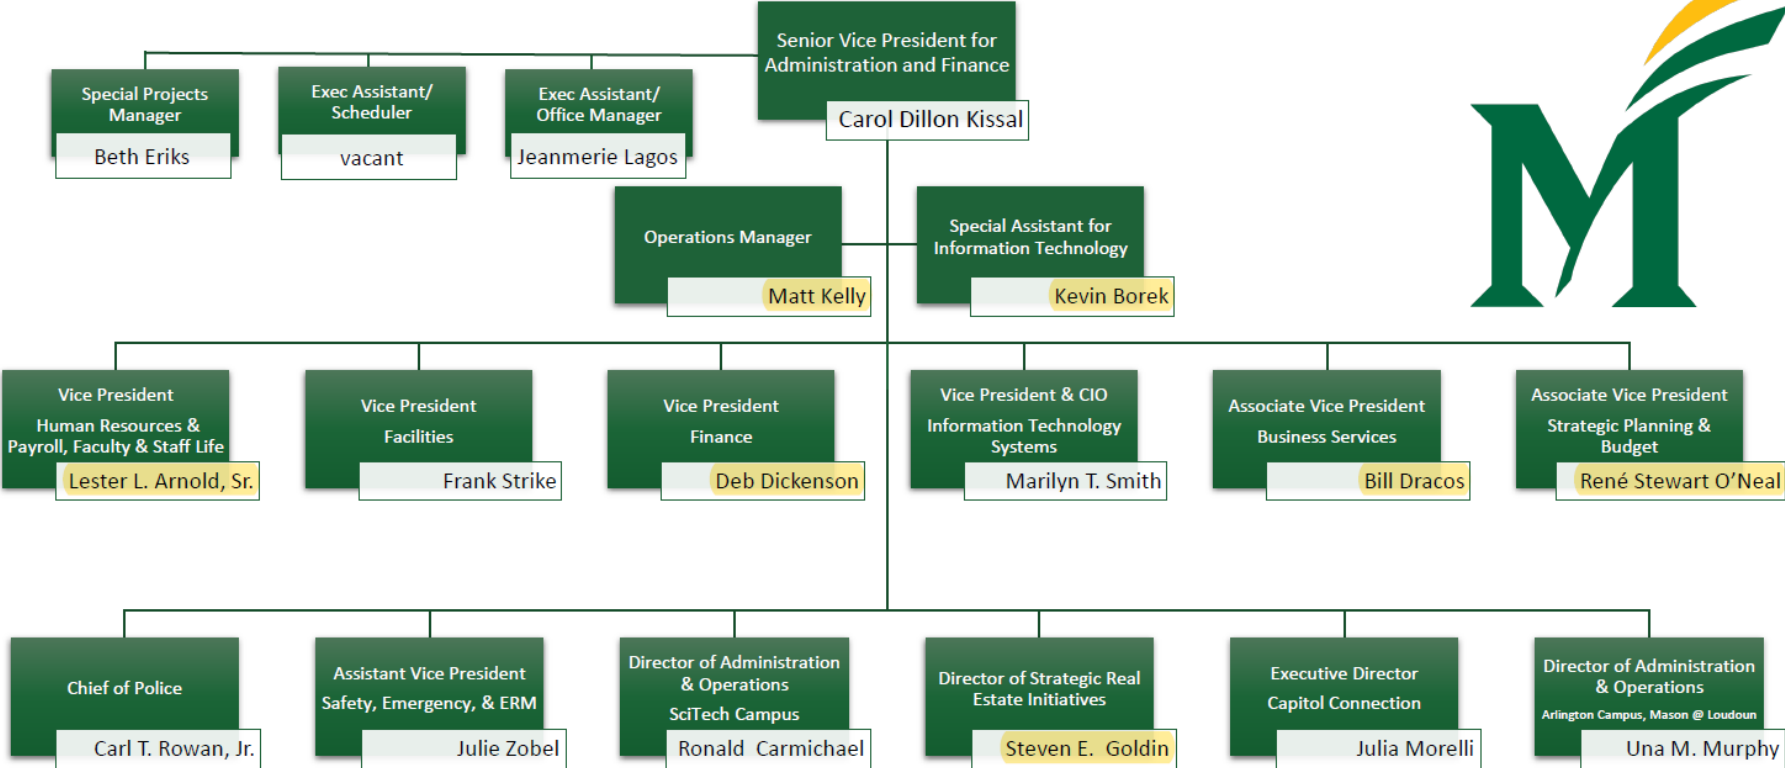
Senior Vice President for Administration and Finance
Carol Dillon Kissal

Special Projects Manager
Beth Eriks

Exec Assistant/ Scheduler
vacant

Exec Assistant/ Office Manager
Jeanmerie Lagos

Operations Manager
Matt Kelly

Special Assistant for Information Technology
Kevin Borek

Vice President
Human Resources & Payroll, Faculty & Staff Life
Lester L. Arnold, Sr.

Vice President
Facilities
Frank Strike

Vice President
Finance
Deb Dickenson

Vice President & CIO
Information Technology Systems
Marilyn T. Smith

Associate Vice President
Business Services
Bill Dracos

Associate Vice President
Strategic Planning & Budget
René Stewart O'Neal

Chief of Police
Carl T. Rowan, Jr.

Assistant Vice President
Safety, Emergency, & ERM
Julie Zobel

Director of Administration & Operations
SciTech Campus
Ronald Carmichael

Director of Strategic Real Estate Initiatives
Steven E. Goldin

Executive Director
Capitol Connection
Julia Morelli

Director of Administration & Operations
Arlington Campus, Mason @ Loudoun
Una M. Murphy